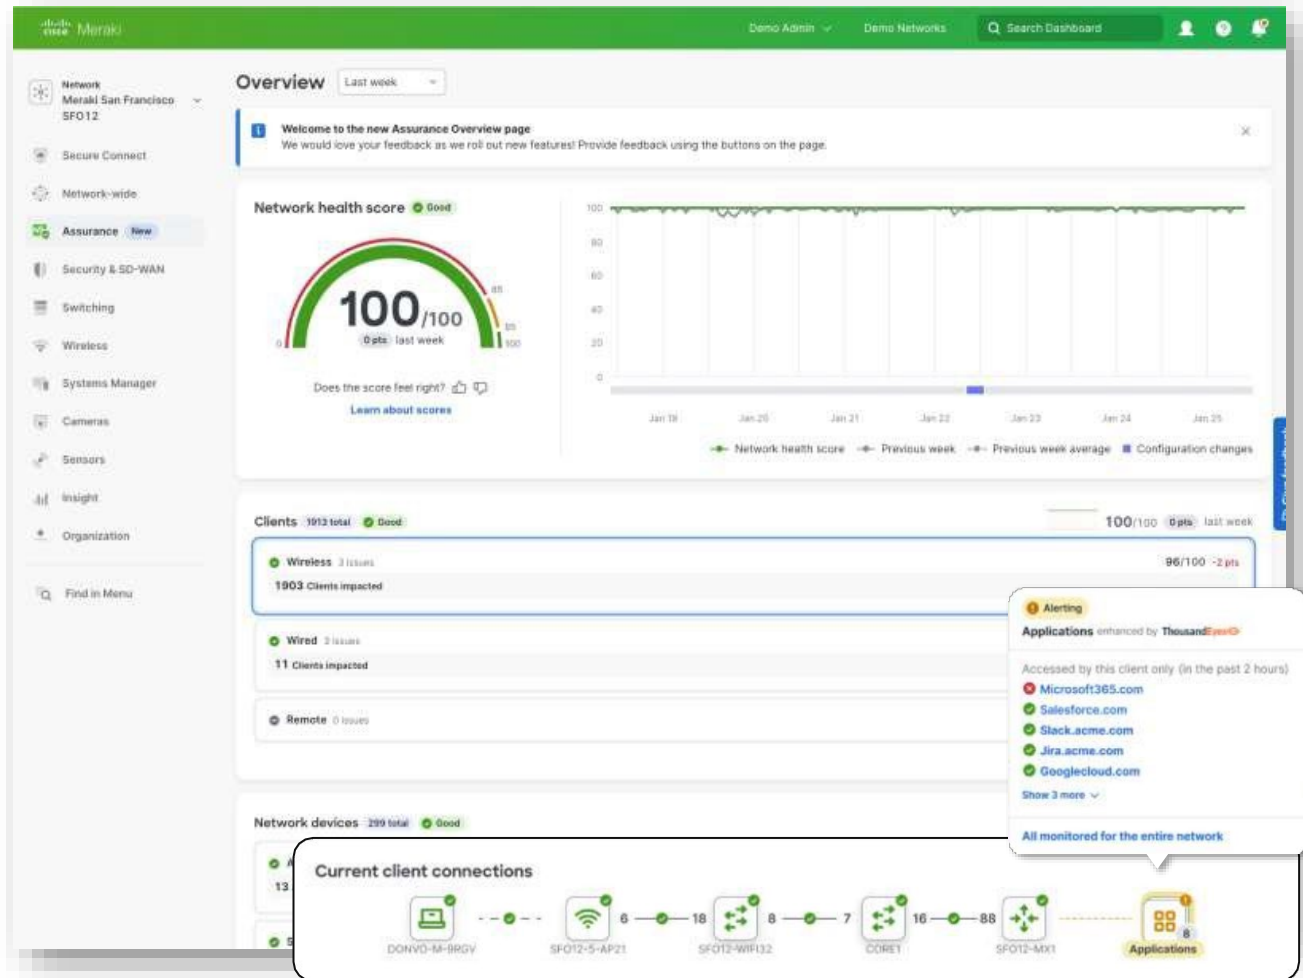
cisco Meraki

Demo Admin Demo Networks Search Dashboard

Network
Meraki San Francisco
SFO12

Secure Connect
Network-wide
Assurance New
Security & SD-WAN
Switching
Wireless
Systems Manager
Cameras
Sensors
Insight
Organization

Find in Menu

Overview Last week

Welcome to the new Assurance Overview page
We would love your feedback as we roll out new features! Provide feedback using the buttons on the page.

Network health score Good

100/100
0 pts last week
0 85 95 100

Does the score feel right?
Learn about scores

100
80
60
40
20
0

Jan 19 Jan 20 Jan 21 Jan 22 Jan 23 Jan 24 Jan 25

Network health score Previous week Previous week average Configuration changes

Clients 1913 total Good 100/100 0 pts last week

Wireless 3 issues 96/100 -2 pts
1903 Clients impacted

Wired 2 issues
11 Clients impacted

Remote 0 issues

Alerting
Applications enhanced by ThousandEyes

Accessed by this client only (in the past 2 hours)
Microsoft365.com
Salesforce.com
Slack.acme.com
Jira.acme.com
Googlecloud.com
Show 3 more

All monitored for the entire network

Network devices 299 total Good

13

Current client connections

DONVO-M-9RGV 6 18 SFO12-5-AP21 8 7 SFO12-WIFI32 16 88 CORE1 SFO12-MX1 Applications 8